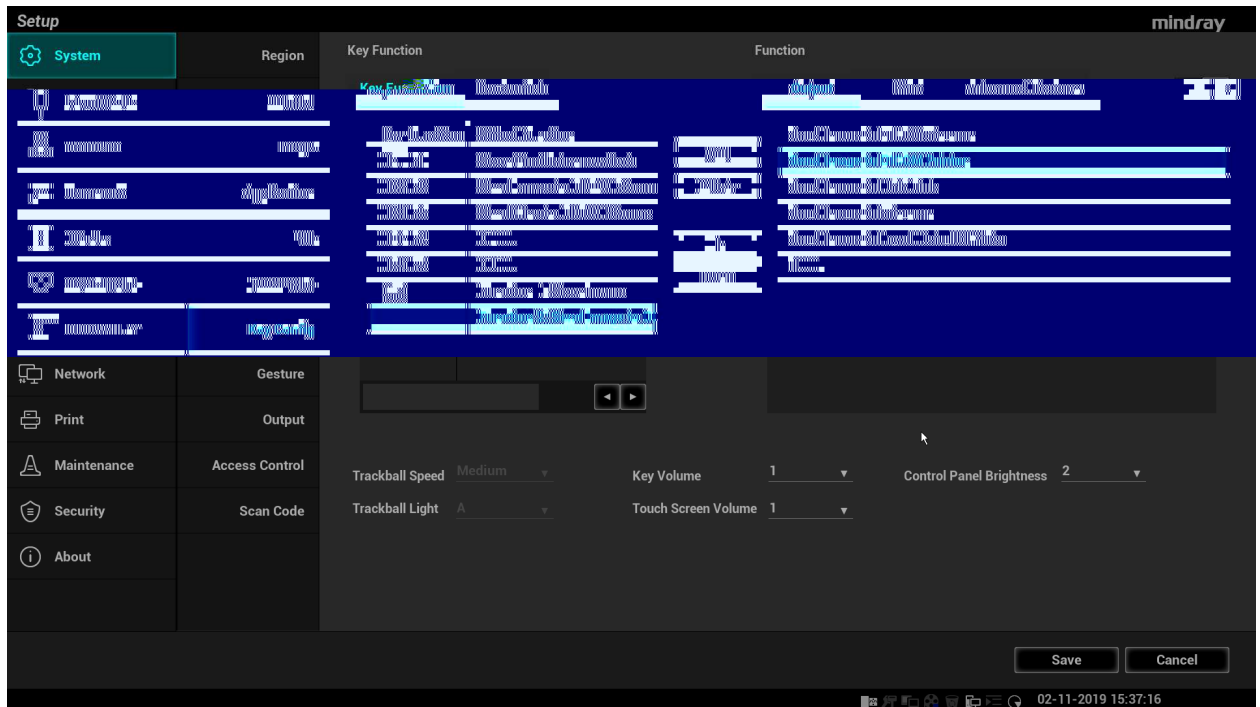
Setup

mindray

System

Region

Key Function

Function

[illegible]

Network

Gesture

Print

Output

Maintenance

Access Control

Security

Scan Code

About

Trackball Speed Medium

Key Volume 1

Control Panel Brightness 2

Trackball Light A

Touch Screen Volume 1

Save

Cancel

02-11-2019 15:37:16